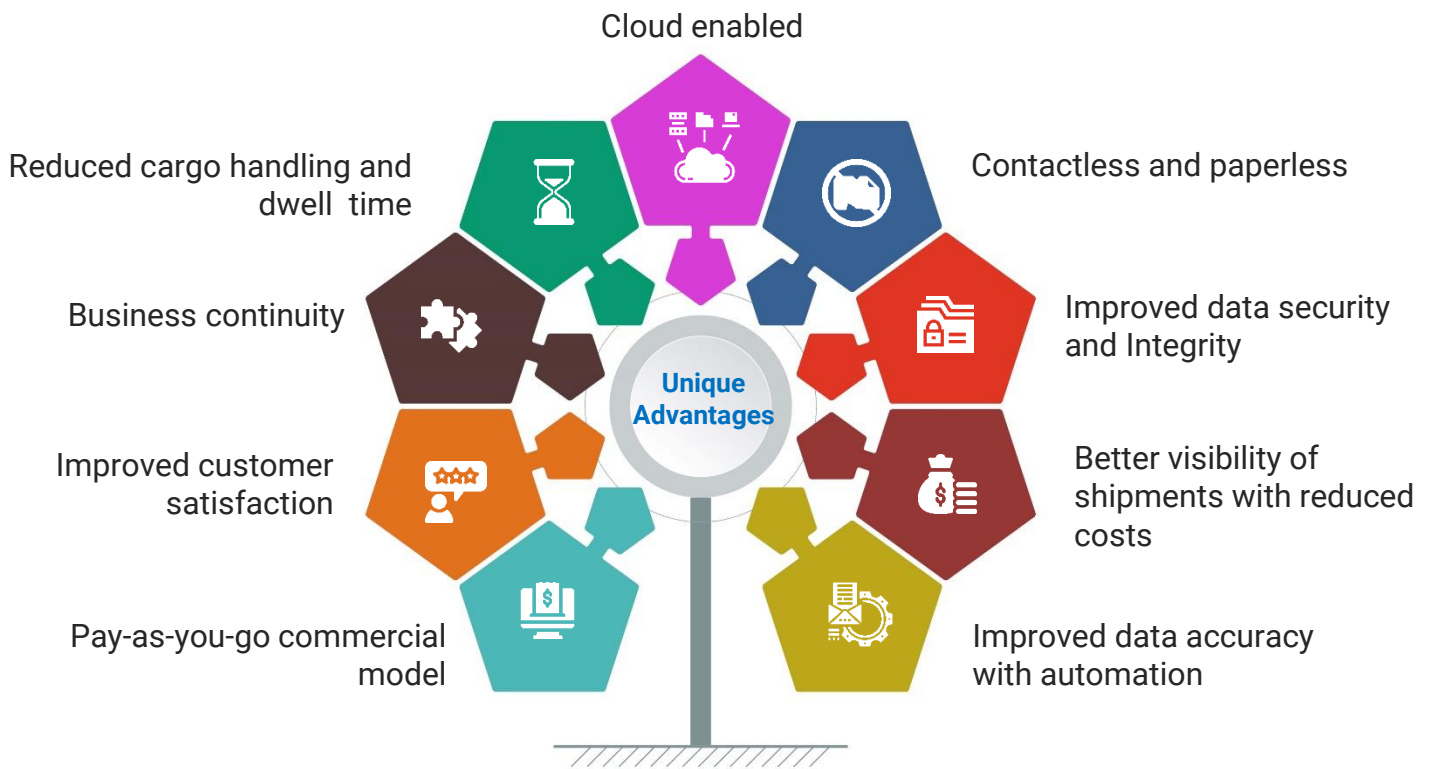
Cloud enabled

Reduced cargo handling and dwell time

Contactless and paperless

Business continuity

Improved data security and Integrity

Unique Advantages

Improved customer satisfaction

Better visibility of shipments with reduced costs

Pay-as-you-go commercial model

Improved data accuracy with automation